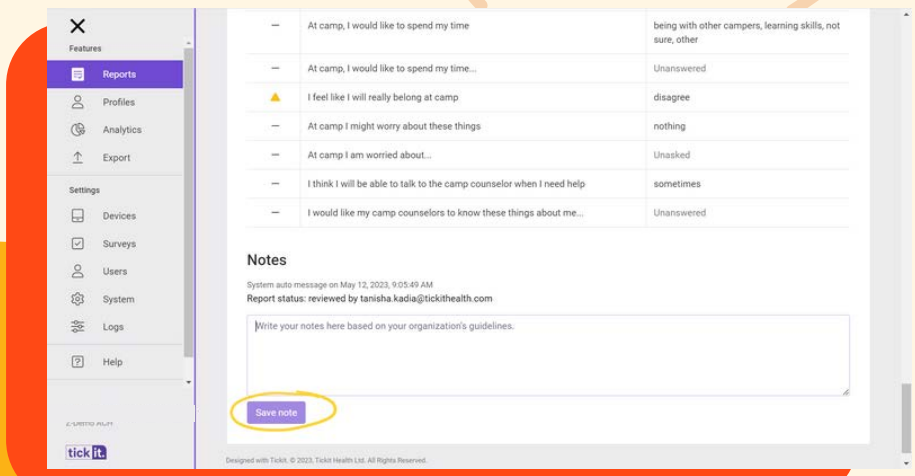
✕
Features
Reports
Profiles
Analytics
Export
Settings
Devices
Surveys
Users
System
Logs
Help
Z-Demo ACH
tick it

| | | |
|---|---|---|
| — | At camp, I would like to spend my time | being with other campers, learning skills, not sure, other |
| — | At camp, I would like to spend my time... | Unanswered |
| ⚠ | I feel like I will really belong at camp | disagree |
| — | At camp I might worry about these things | nothing |
| — | At camp I am worried about... | Unasked |
| — | I think I will be able to talk to the camp counselor when I need help | sometimes |
| — | I would like my camp counselors to know these things about me... | Unanswered |

Notes
System auto message on May 12, 2023, 9:05:49 AM
Report status: reviewed by tanisha.kadia@tickithealth.com

Write your notes here based on your organization's guidelines.

Save note

Designed with Tickit. © 2023. Tickit Health Ltd. All Rights Reserved.